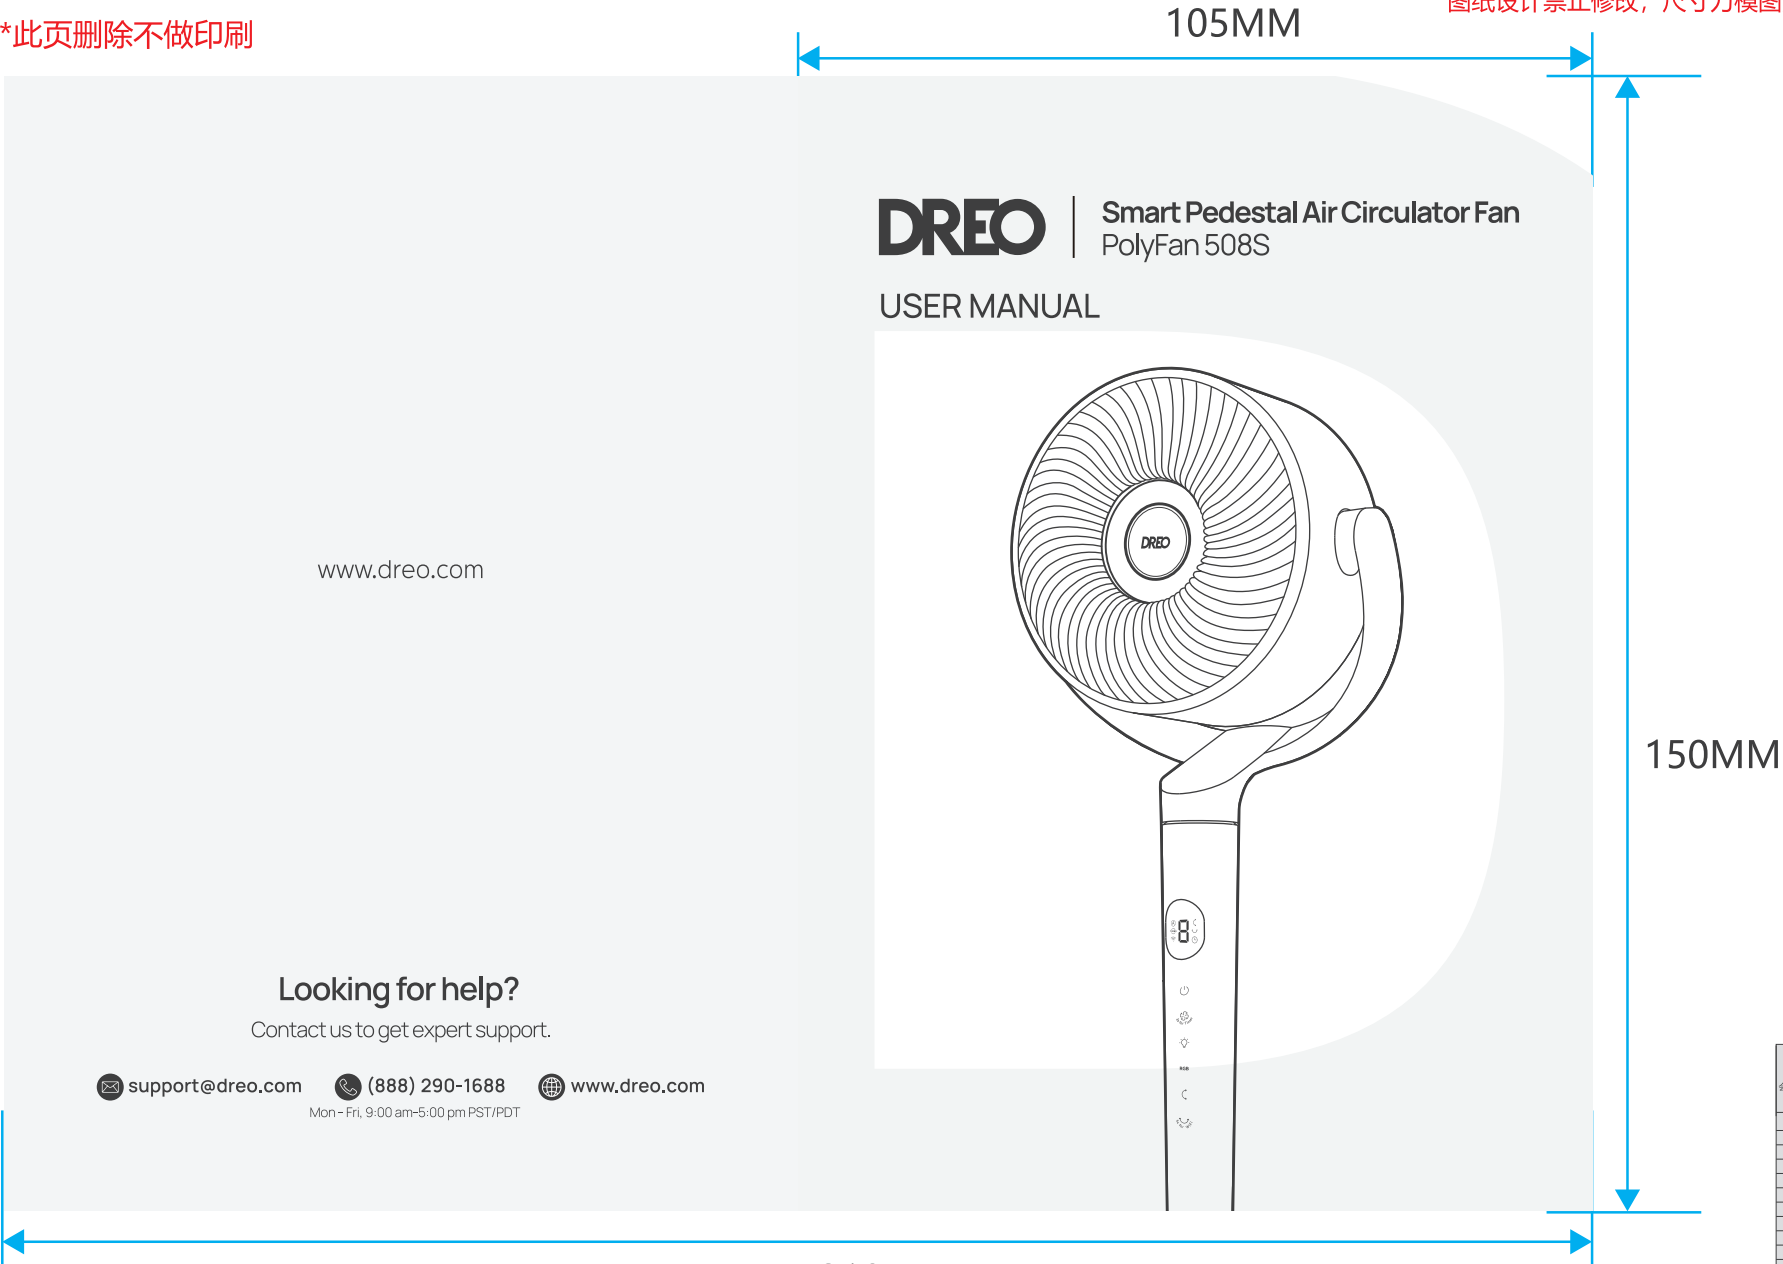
*此页删除不做印刷

105MM

图纸设计禁止修改，尺寸为模图

150MM

DREO

Smart Pedestal Air Circulator Fan
PolyFan 508S

USER MANUAL

DREO

www.dreo.com

Looking for help?
Contact us to get expert support.

support@dreo.com
(888) 290-1688
www.dreo.com
Mon - Fri, 9:00 am-5:00 pm PST/PDT